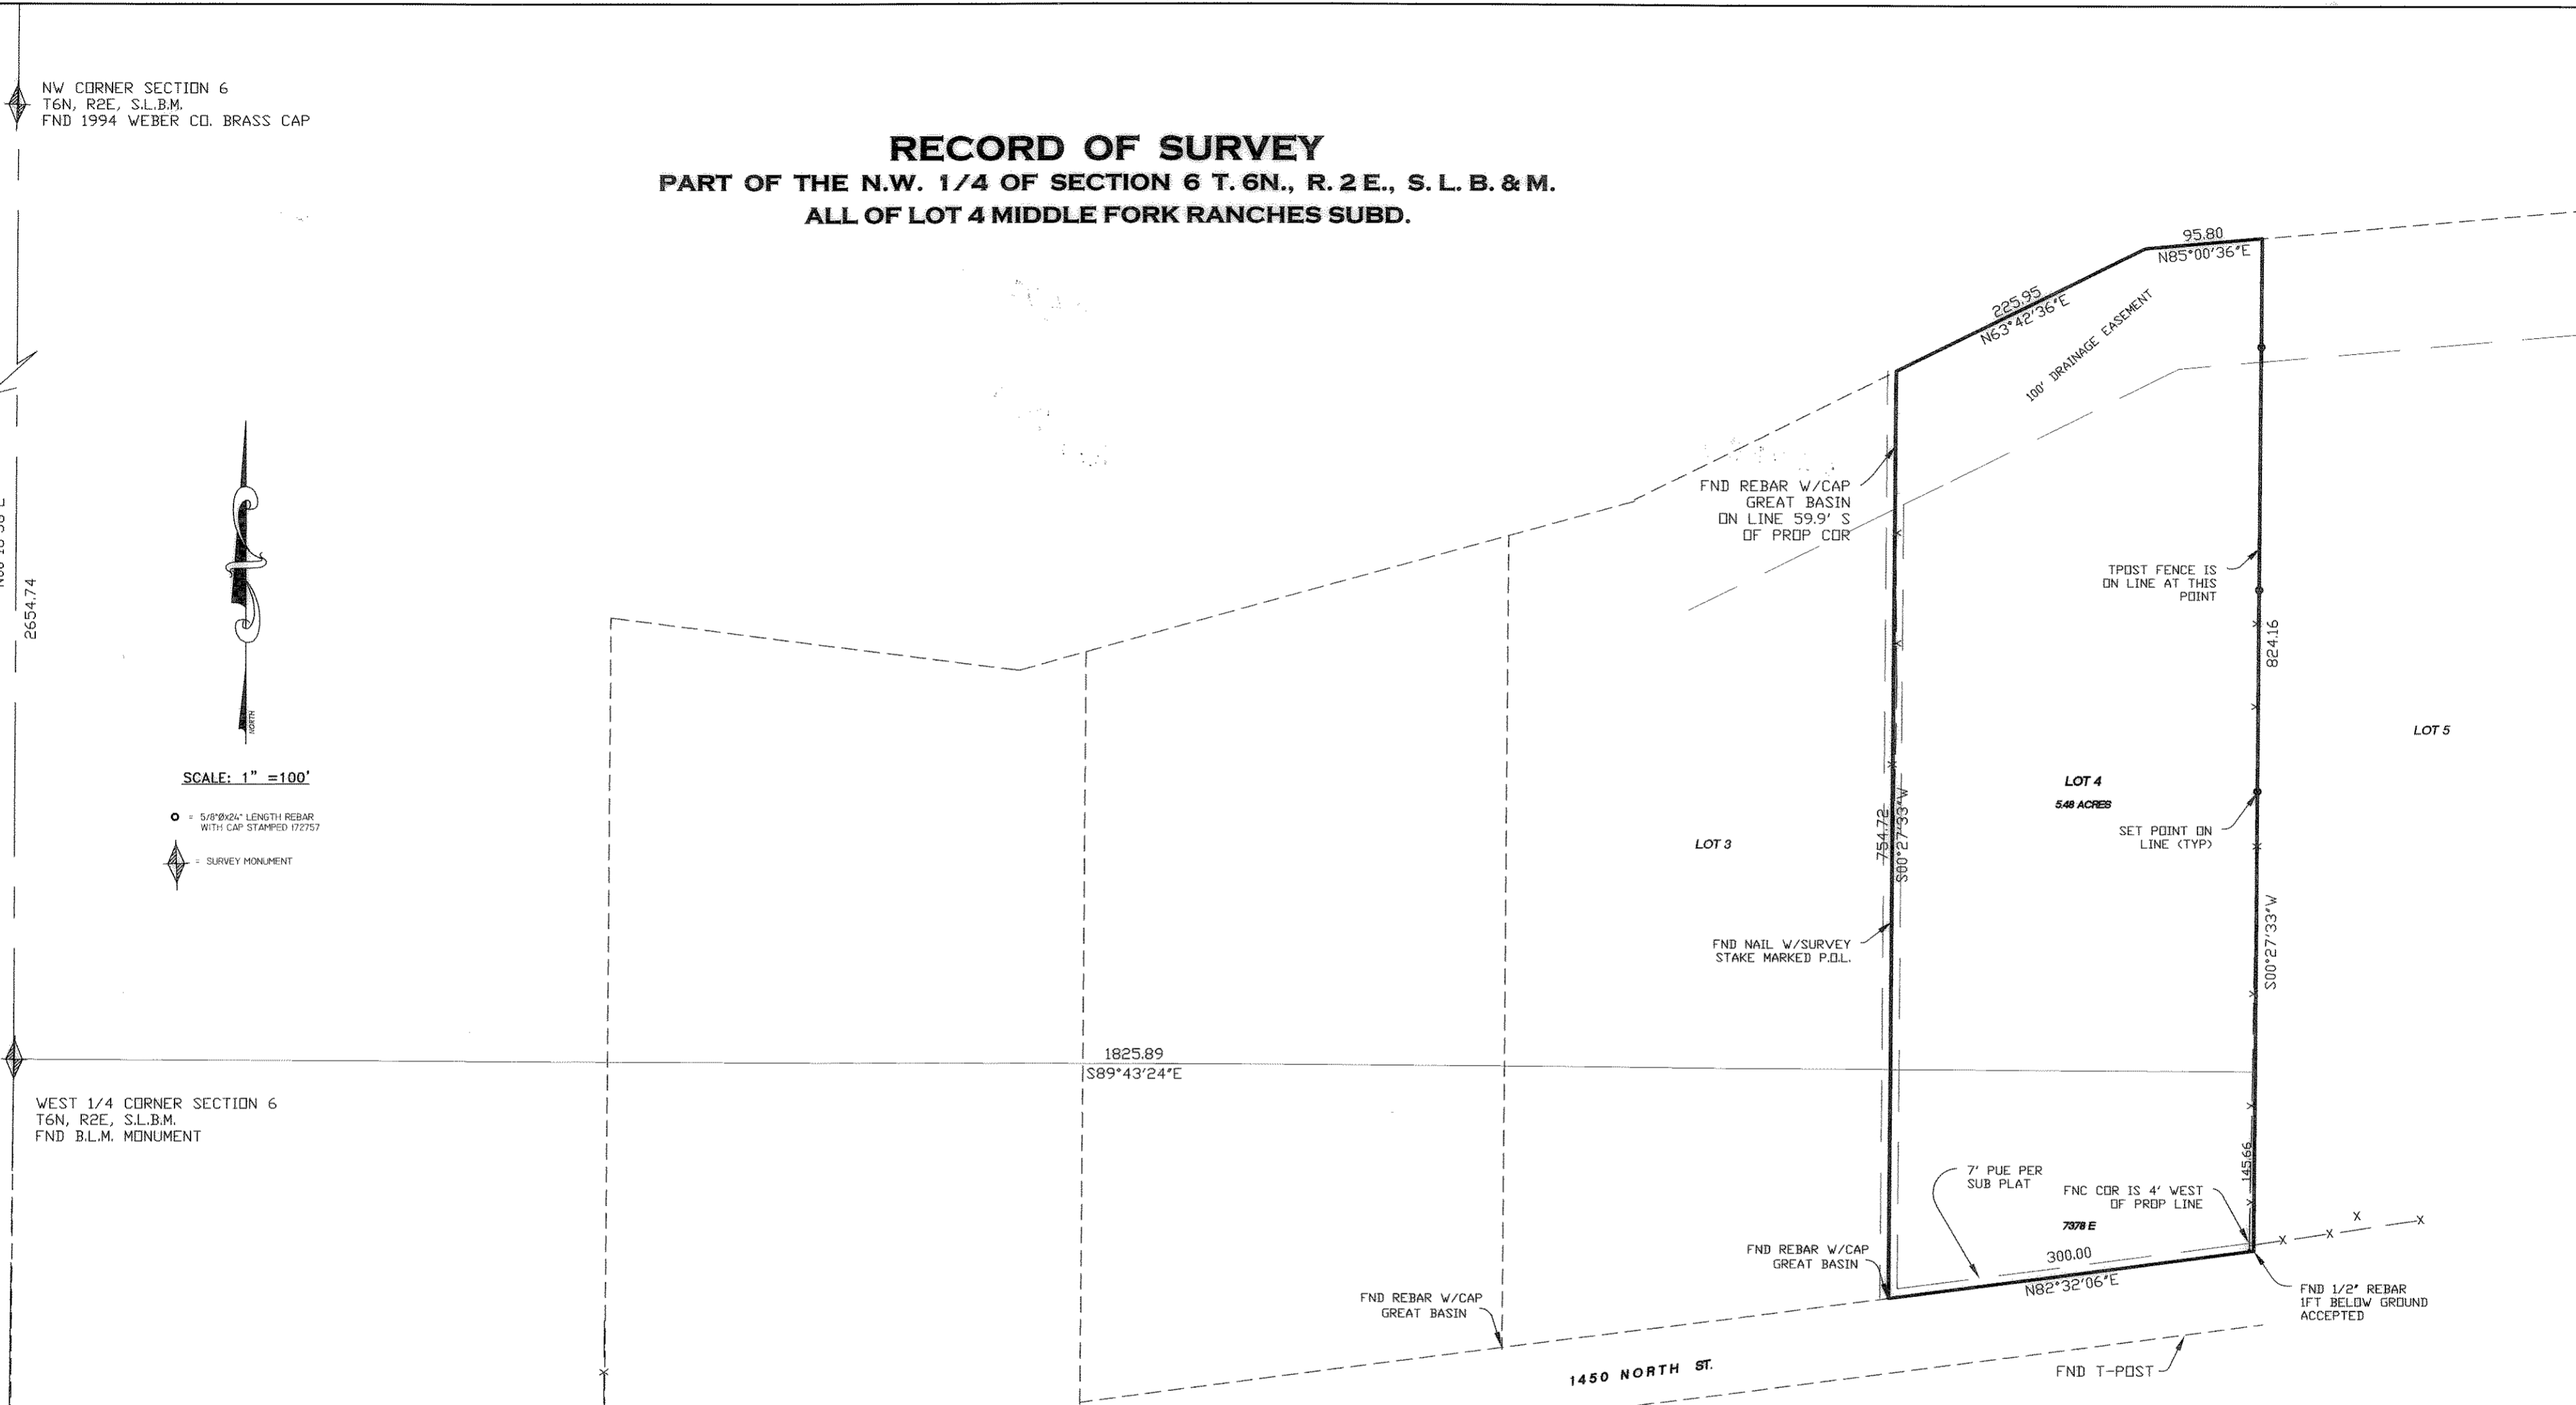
NW CORNER SECTION 6
T6N, R2E, S.L.B.M.
FND 1994 WEBER CO. BRASS CAP

RECORD OF SURVEY
PART OF THE N.W. 1/4 OF SECTION 6 T. 6N., R. 2 E., S. L. B. & M.
ALL OF LOT 4 MIDDLE FORK RANCHES SUBD.

95.80
N85°00'36"E

225.95
N63°42'36"E

100' DRAINAGE EASEMENT

FND REBAR W/CAP GREAT BASIN ON LINE 59.9' S OF PROP COR

TPOST FENCE IS ON LINE AT THIS POINT

824.16

2654.74

NORTH

LOT 5

LOT 4
5.48 ACRES

SCALE: 1" =100'

= 5/8"Øx24" LENGTH REBAR WITH CAP STAMPED 172757

= SURVEY MONUMENT

LOT 3

754.72
S00°27'33"W

SET POINT ON LINE (TYP)

S00°27'33"W

FND NAIL W/SURVEY STAKE MARKED P.O.L.

1825.89
S89°43'24"E

WEST 1/4 CORNER SECTION 6
T6N, R2E, S.L.B.M.
FND B.L.M. MONUMENT

145.66

7' PUE PER SUB PLAT

FNC COR IS 4' WEST OF PROP LINE

7378 E

300.00
N82°32'06"E

FND REBAR W/CAP GREAT BASIN

FND REBAR W/CAP GREAT BASIN

FND 1/2" REBAR 1FT BELOW GROUND ACCEPTED

1450 NORTH ST.

FND T-POST